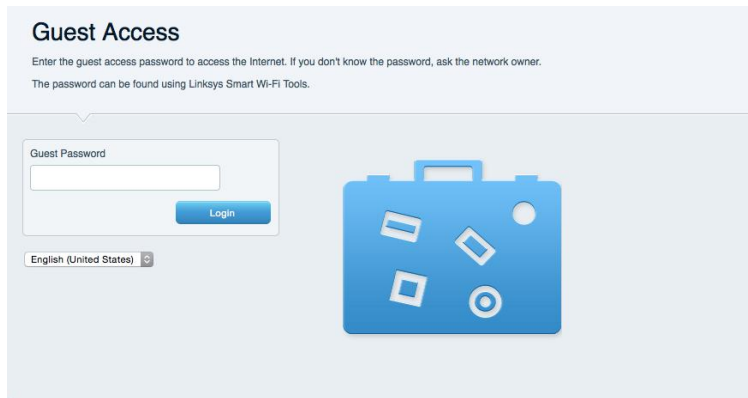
Guest Access

Enter the guest access password to access the Internet. If you don't know the password, ask the network owner.

The password can be found using Linksys Smart Wi-Fi Tools.

Guest Password

Login

English (United States)